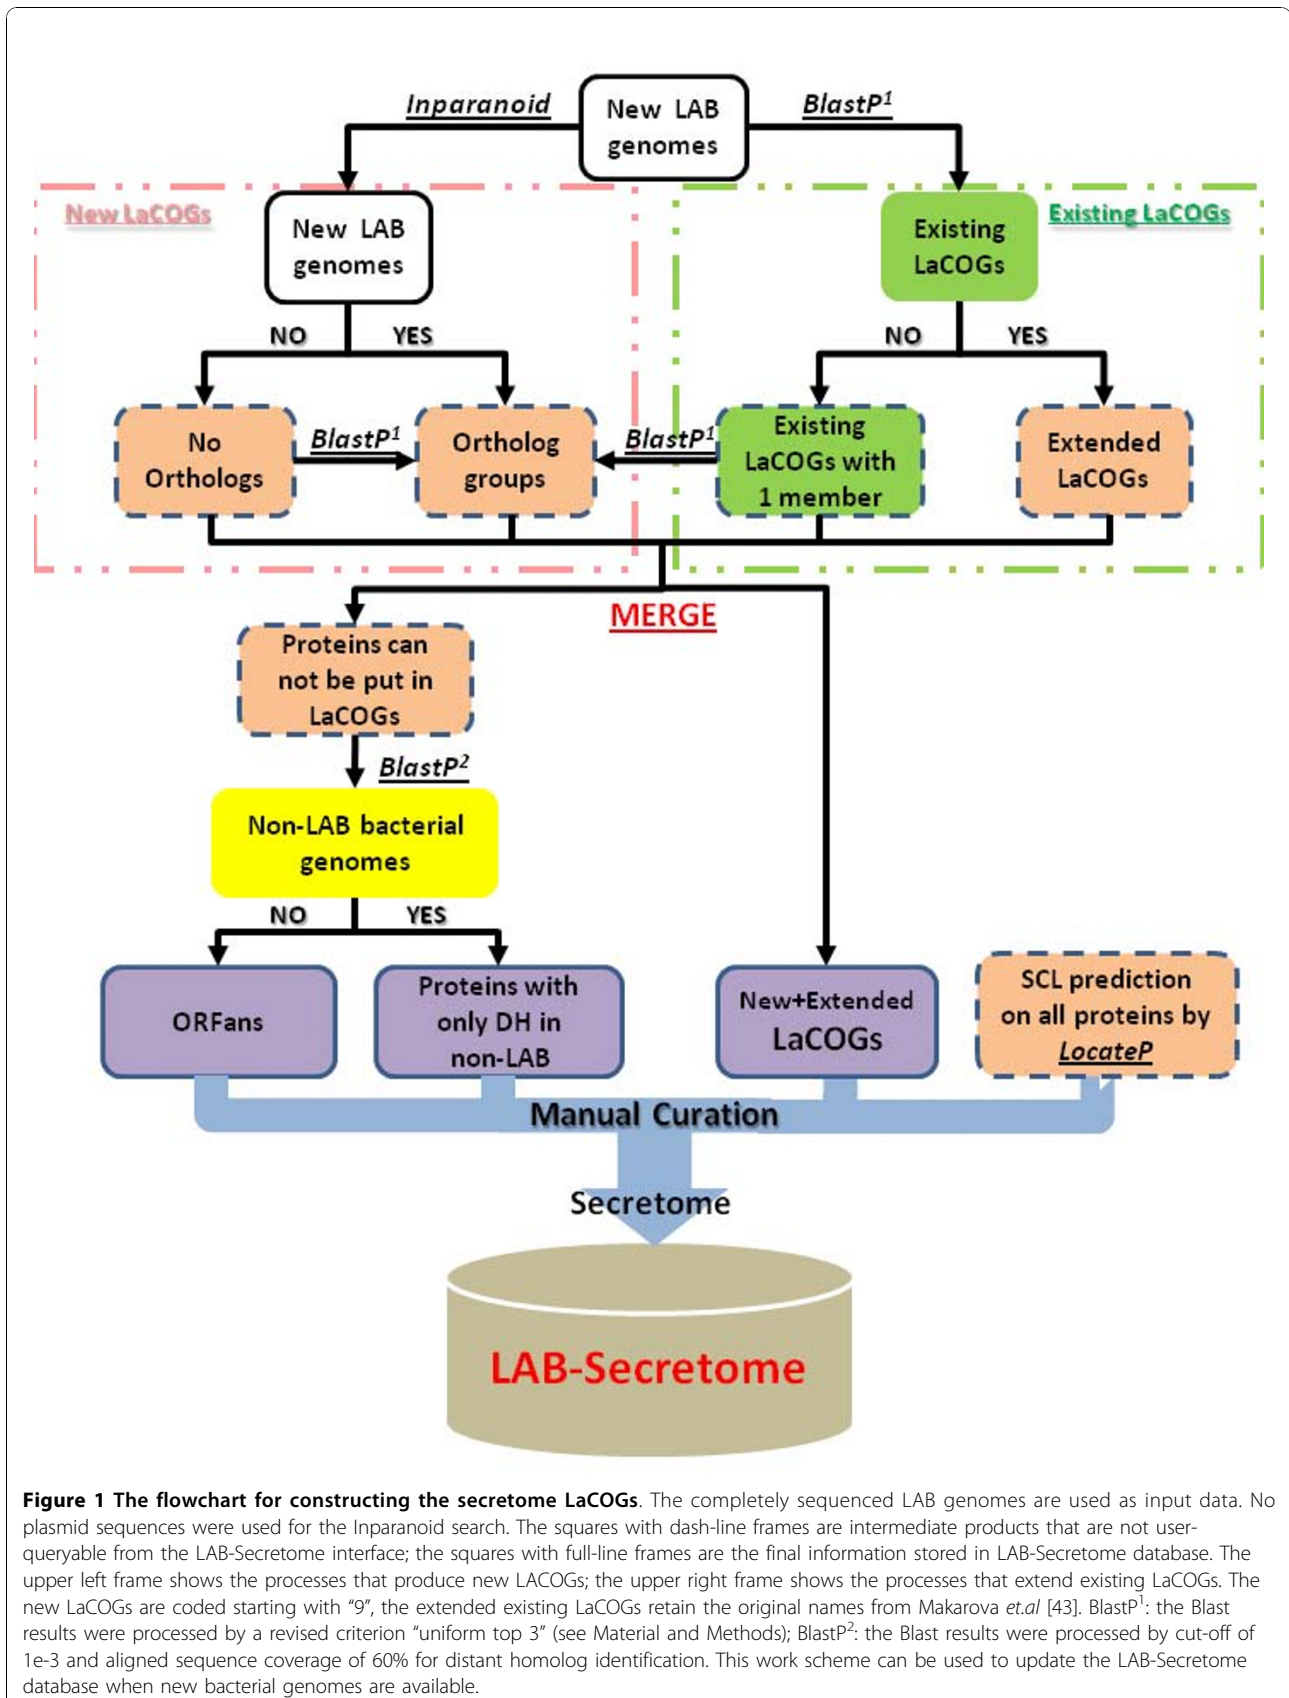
Inparanoid

New LAB genomes

BlastP$^1$

New LaCOGs

New LAB genomes

Existing LaCOGs

Existing LaCOGs

NO

YES

NO

YES

No Orthologs

BlastP$^1$

Ortholog groups

BlastP$^1$

Existing LaCOGs with 1 member

Extended LaCOGs

MERGE

Proteins can not be put in LaCOGs

BlastP$^2$

Non-LAB bacterial genomes

NO

YES

ORFans

Proteins with only DH in non-LAB

New+Extended LaCOGs

SCL prediction on all proteins by LocateP

Manual Curation

Secretome

LAB-Secretome

**Figure 1 The flowchart for constructing the secretome LaCOGs**. The completely sequenced LAB genomes are used as input data. No plasmid sequences were used for the Inparanoid search. The squares with dash-line frames are intermediate products that are not user-queryable from the LAB-Secretome interface; the squares with full-line frames are the final information stored in LAB-Secretome database. The upper left frame shows the processes that produce new LACOGs; the upper right frame shows the processes that extend existing LaCOGs. The new LaCOGs are coded starting with "9", the extended existing LaCOGs retain the original names from Makarova *et.al* [43]. BlastP$^1$: the Blast results were processed by a revised criterion "uniform top 3" (see Material and Methods); BlastP$^2$: the Blast results were processed by cut-off of 1e-3 and aligned sequence coverage of 60% for distant homolog identification. This work scheme can be used to update the LAB-Secretome database when new bacterial genomes are available.